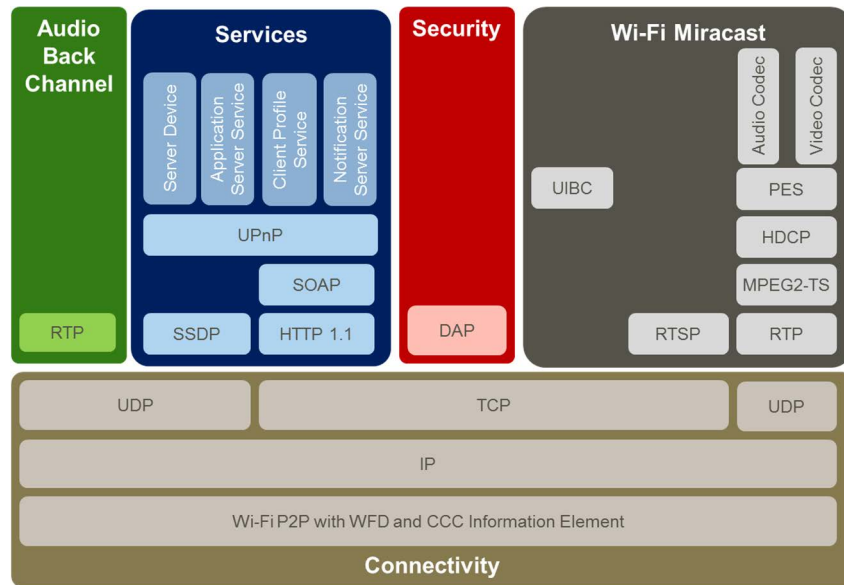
Audio Back Channel

RTP

Services

Server Device

Application Server Service

Client Profile Service

Notification Server Service

UPnP

SOAP

SSDP

HTTP 1.1

Security

DAP

Wi-Fi Miracast

Audio Codec

Video Codec

UIBC

PES

HDCP

MPEG2-TS

RTSP

RTP

UDP

TCP

UDP

IP

Wi-Fi P2P with WFD and CCC Information Element

Connectivity